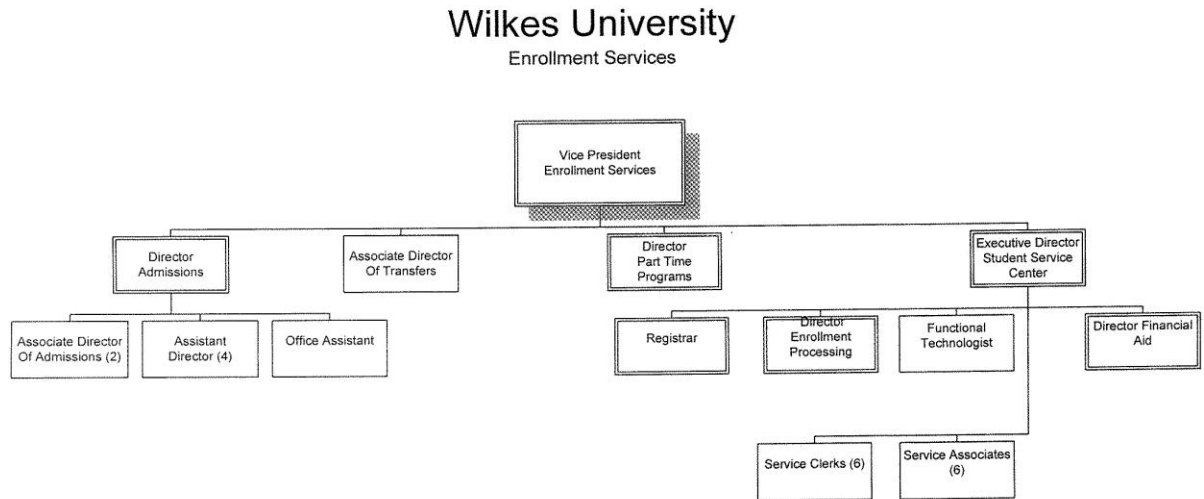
Wilkes University
Enrollment Services

Vice President
Enrollment Services

Director
Admissions

Associate Director
Of Transfers

Director
Part Time
Programs

Executive Director
Student Service
Center

Associate Director
Of Admissions (2)

Assistant
Director (4)

Office Assistant

Registrar

Director
Enrollment
Processing

Functional
Technologist

Director Financial
Aid

Service Clerks (6)

Service Associates
(6)